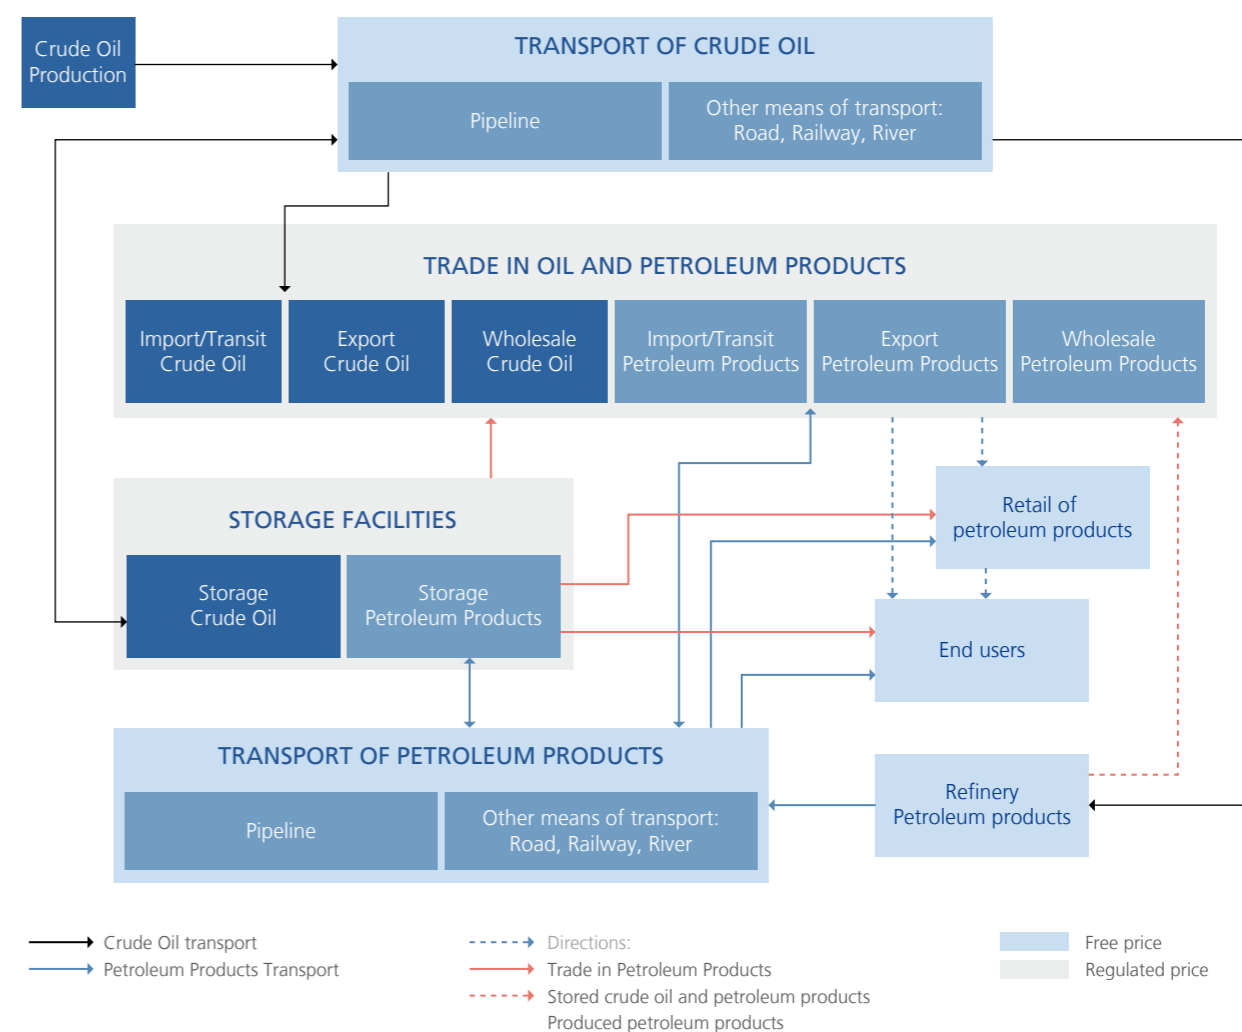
Crude Oil Production

TRANSPORT OF CRUDE OIL

Pipeline

Other means of transport: Road, Railway, River

TRADE IN OIL AND PETROLEUM PRODUCTS

Import/Transit Crude Oil

Export Crude Oil

Wholesale Crude Oil

Import/Transit Petroleum Products

Export Petroleum Products

Wholesale Petroleum Products

STORAGE FACILITIES

Storage Crude Oil

Storage Petroleum Products

Retail of petroleum products

End users

TRANSPORT OF PETROLEUM PRODUCTS

Pipeline

Other means of transport: Road, Railway, River

Refinery Petroleum products

Crude Oil transport

Petroleum Products Transport

Directions:

Trade in Petroleum Products

Stored crude oil and petroleum products

Produced petroleum products

Free price

Regulated price